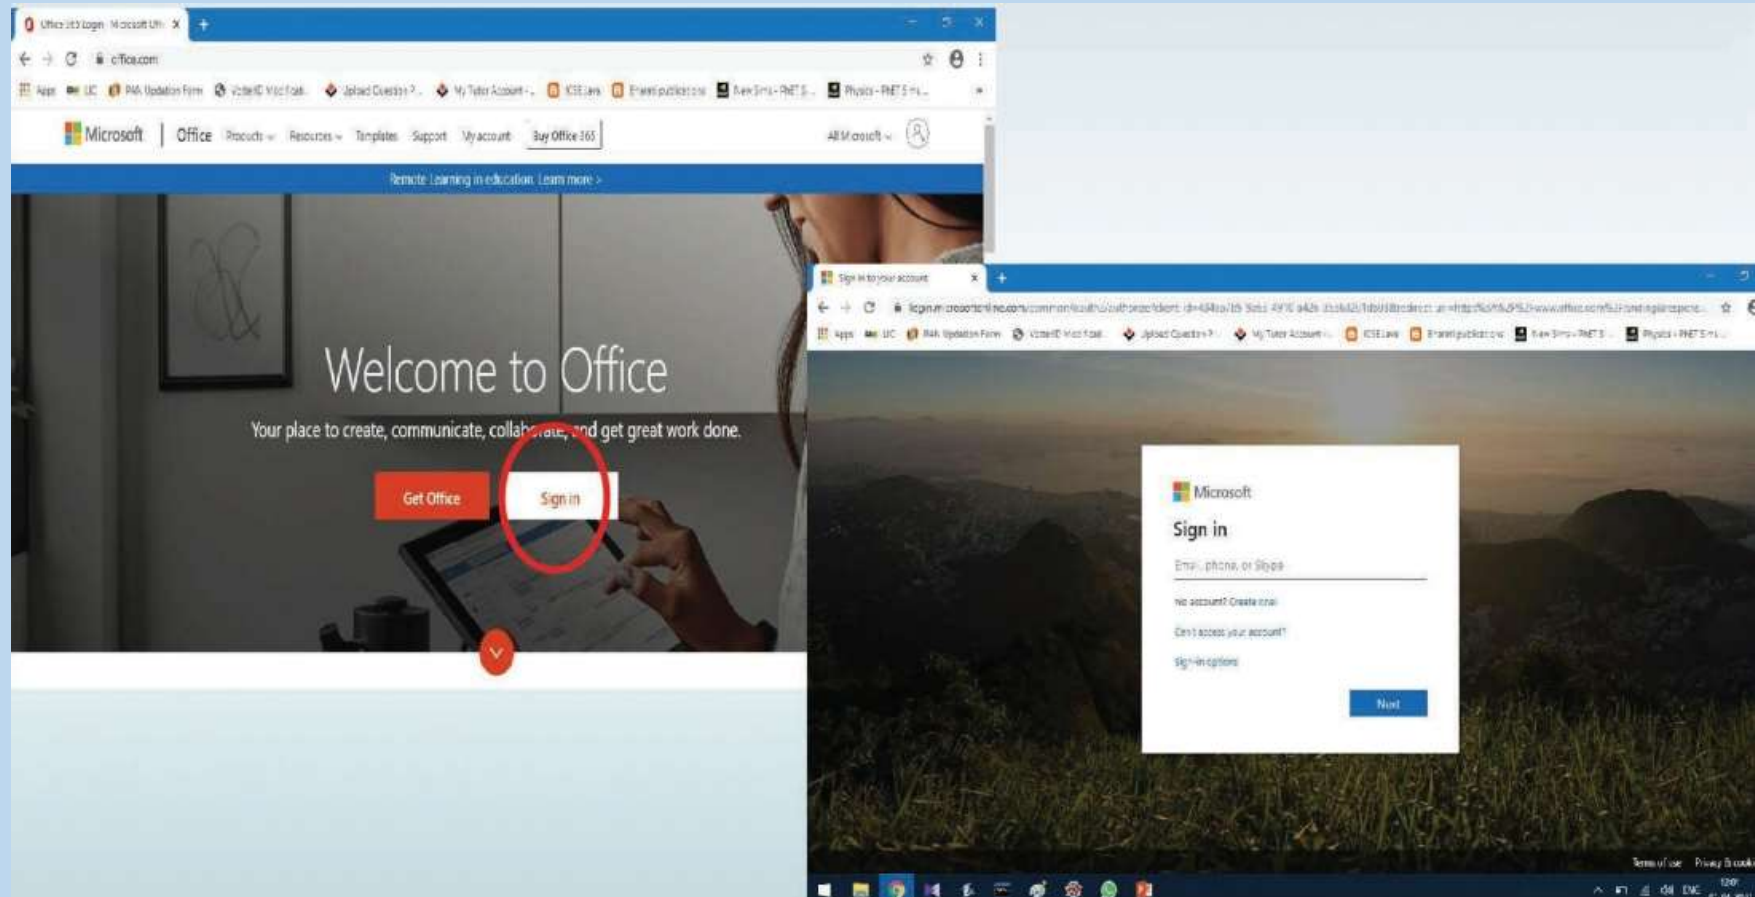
Office 365 Login | Microsoft Off... ×
office.com
Apps UC PAN Updation Form VoterID Modificati... Upload Question ? My Tutor Account ICSE Lens Bharati publications New Sims - PNET S... Physics - PNET 5 m...
Microsoft | Office Products Resources Templates Support My account Buy Office 365 All Microsoft
Remote Learning in education. Learn more >
Welcome to Office
Your place to create, communicate, collaborate, and get great work done.
Get Office
Sign in

Sign in to your account ×
login.microsoftonline.com/common/oauth2/authorize?client_id=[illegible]
Apps UC PAN Updation Form VoterID Modificati... Upload Question ? My Tutor Account ICSE Lens Bharati publications New Sims - PNET S... Physics - PNET 5 m...
Microsoft
Sign in
Email, phone, or Skype
No account? Create one!
Can't access your account?
Sign-in options
Next
Terms of use Privacy & cookies
ENG